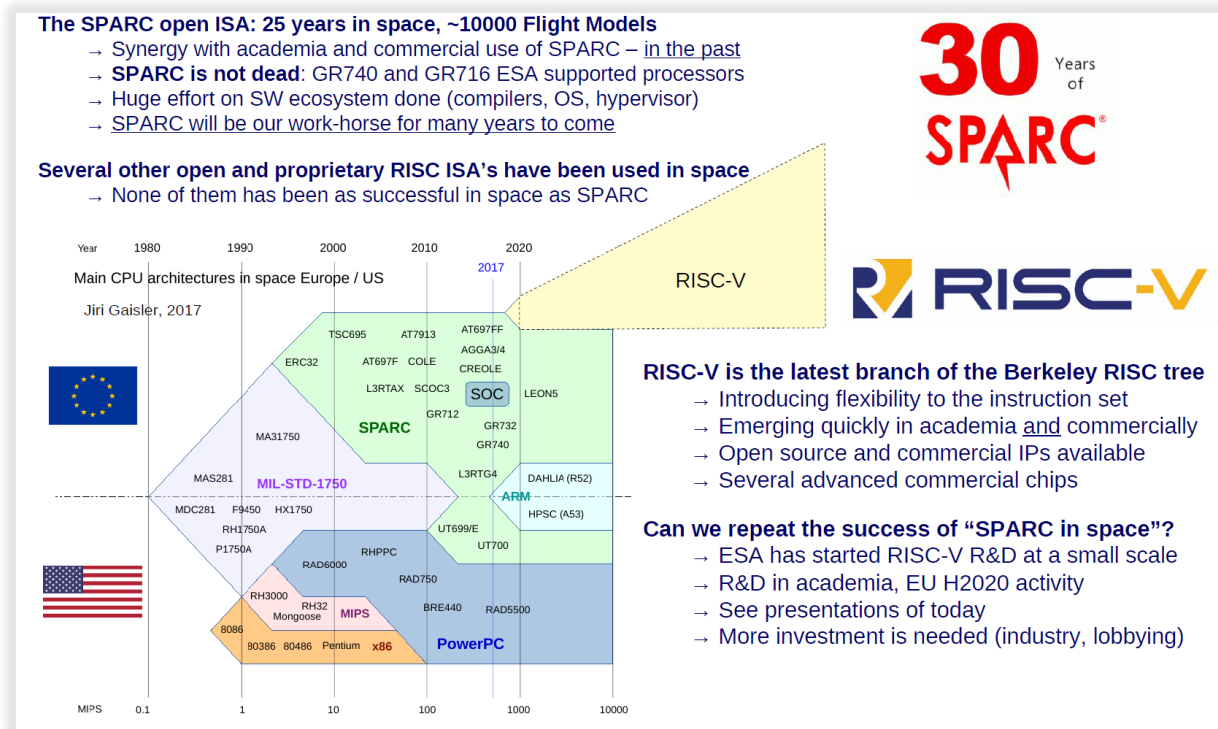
The SPARC open ISA: 25 years in space, ~10000 Flight Models

→ Synergy with academia and commercial use of SPARC – in the past
→ SPARC is not dead: GR740 and GR716 ESA supported processors
→ Huge effort on SW ecosystem done (compilers, OS, hypervisor)
→ SPARC will be our work-horse for many years to come

Several other open and proprietary RISC ISA's have been used in space

→ None of them has been as successful in space as SPARC

30 Years of SPARC®

Year 1980 1990 2000 2010 2020
2017

Main CPU architectures in space Europe / US

Jiri Gaisler, 2017

RISC-V

TSC695 AT7913 AT697FF
ERC32 AT697F COLE AGGA3/4
CREOLE
L3RTAX SCOC3 SOC LEON5
GR712
SPARC GR732
MA31750 GR740
L3RTG4
MAS281 MIL-STD-1750 DAHLIA (R52)
ARM
MDC281 F9450 HX1750 HPSC (A53)
RH1750A UT699/E
P1750A UT700
RHPPC
RAD6000
RAD750
RH3000
RH32 MIPS BRE440 RAD5500
Mongoose
8086
80386 80486 Pentium x86 PowerPC

MIPS 0.1 1 10 100 1000 10000

RISC-V

RISC-V is the latest branch of the Berkeley RISC tree

→ Introducing flexibility to the instruction set
→ Emerging quickly in academia and commercially
→ Open source and commercial IPs available
→ Several advanced commercial chips

Can we repeat the success of "SPARC in space"?

→ ESA has started RISC-V R&D at a small scale
→ R&D in academia, EU H2020 activity
→ See presentations of today
→ More investment is needed (industry, lobbying)